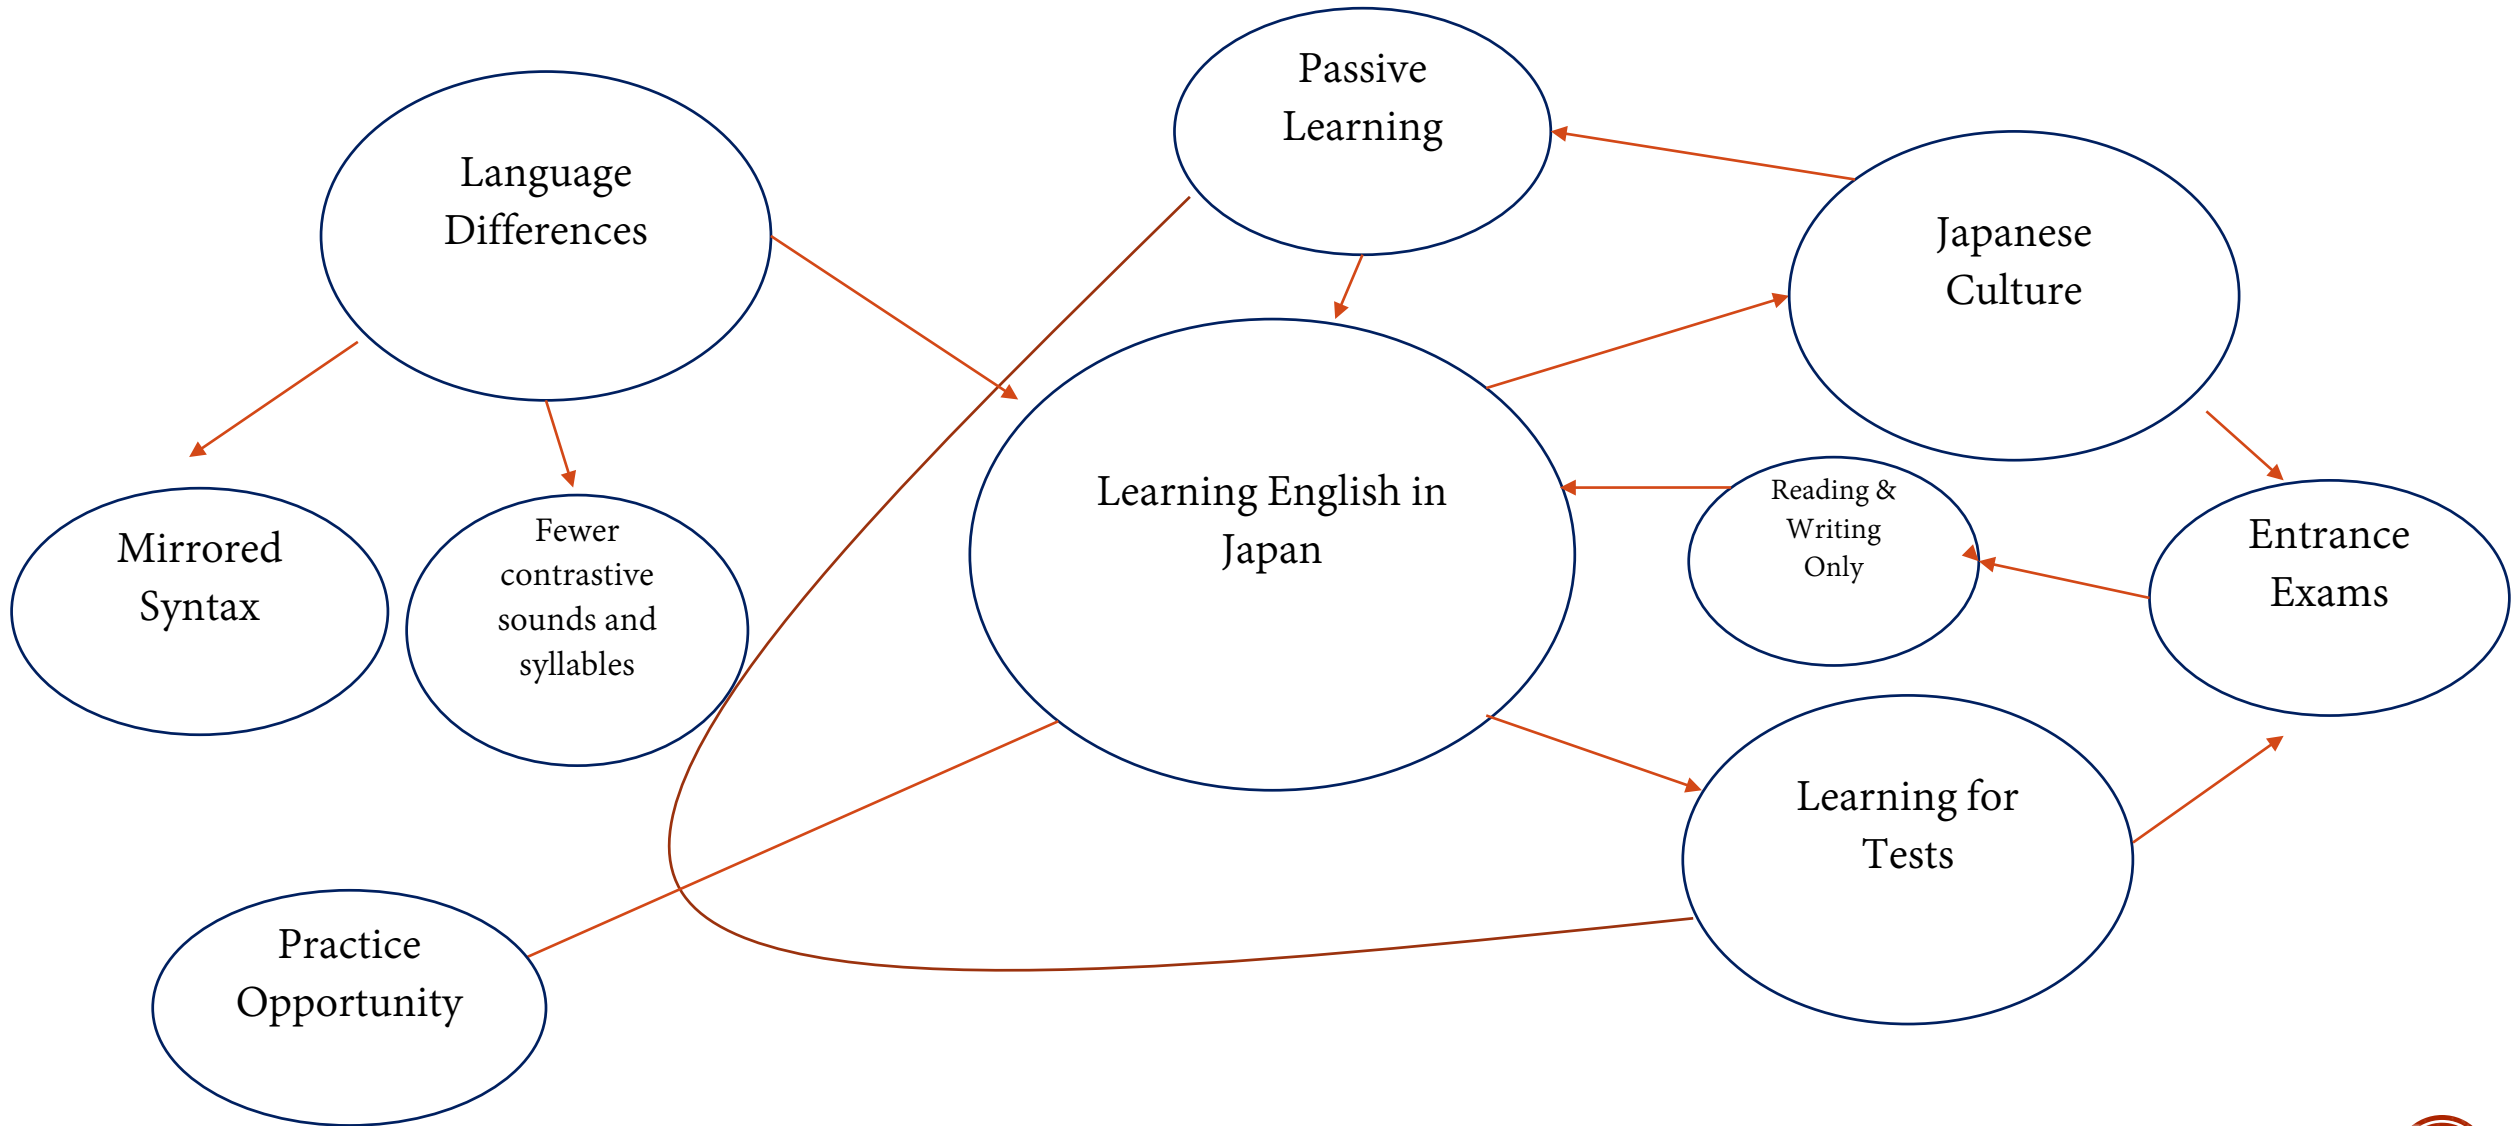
Passive Learning

Language Differences

Japanese Culture

Learning English in Japan

Reading & Writing Only

Entrance Exams

Mirrored Syntax

Fewer contrastive sounds and syllables

Learning for Tests

Practice Opportunity